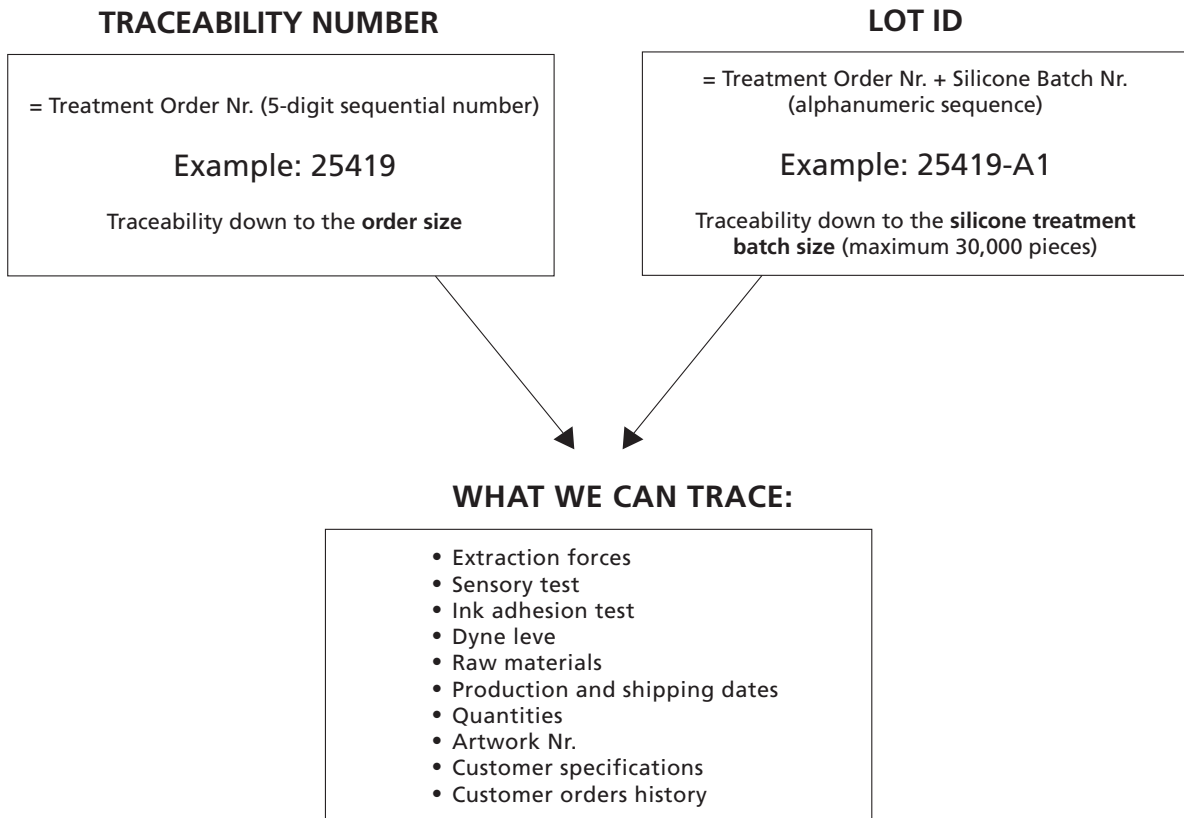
TRACEABILITY NUMBER

= Treatment Order Nr. (5-digit sequential number)

Example: 25419

Traceability down to the **order size**

LOT ID

= Treatment Order Nr. + Silicone Batch Nr. (alphanumeric sequence)

Example: 25419-A1

Traceability down to the **silicone treatment batch size** (maximum 30,000 pieces)

WHAT WE CAN TRACE:

- Extraction forces
- Sensory test
- Ink adhesion test
- Dyne leve
- Raw materials
- Production and shipping dates
- Quantities
- Artwork Nr.
- Customer specifications
- Customer orders history